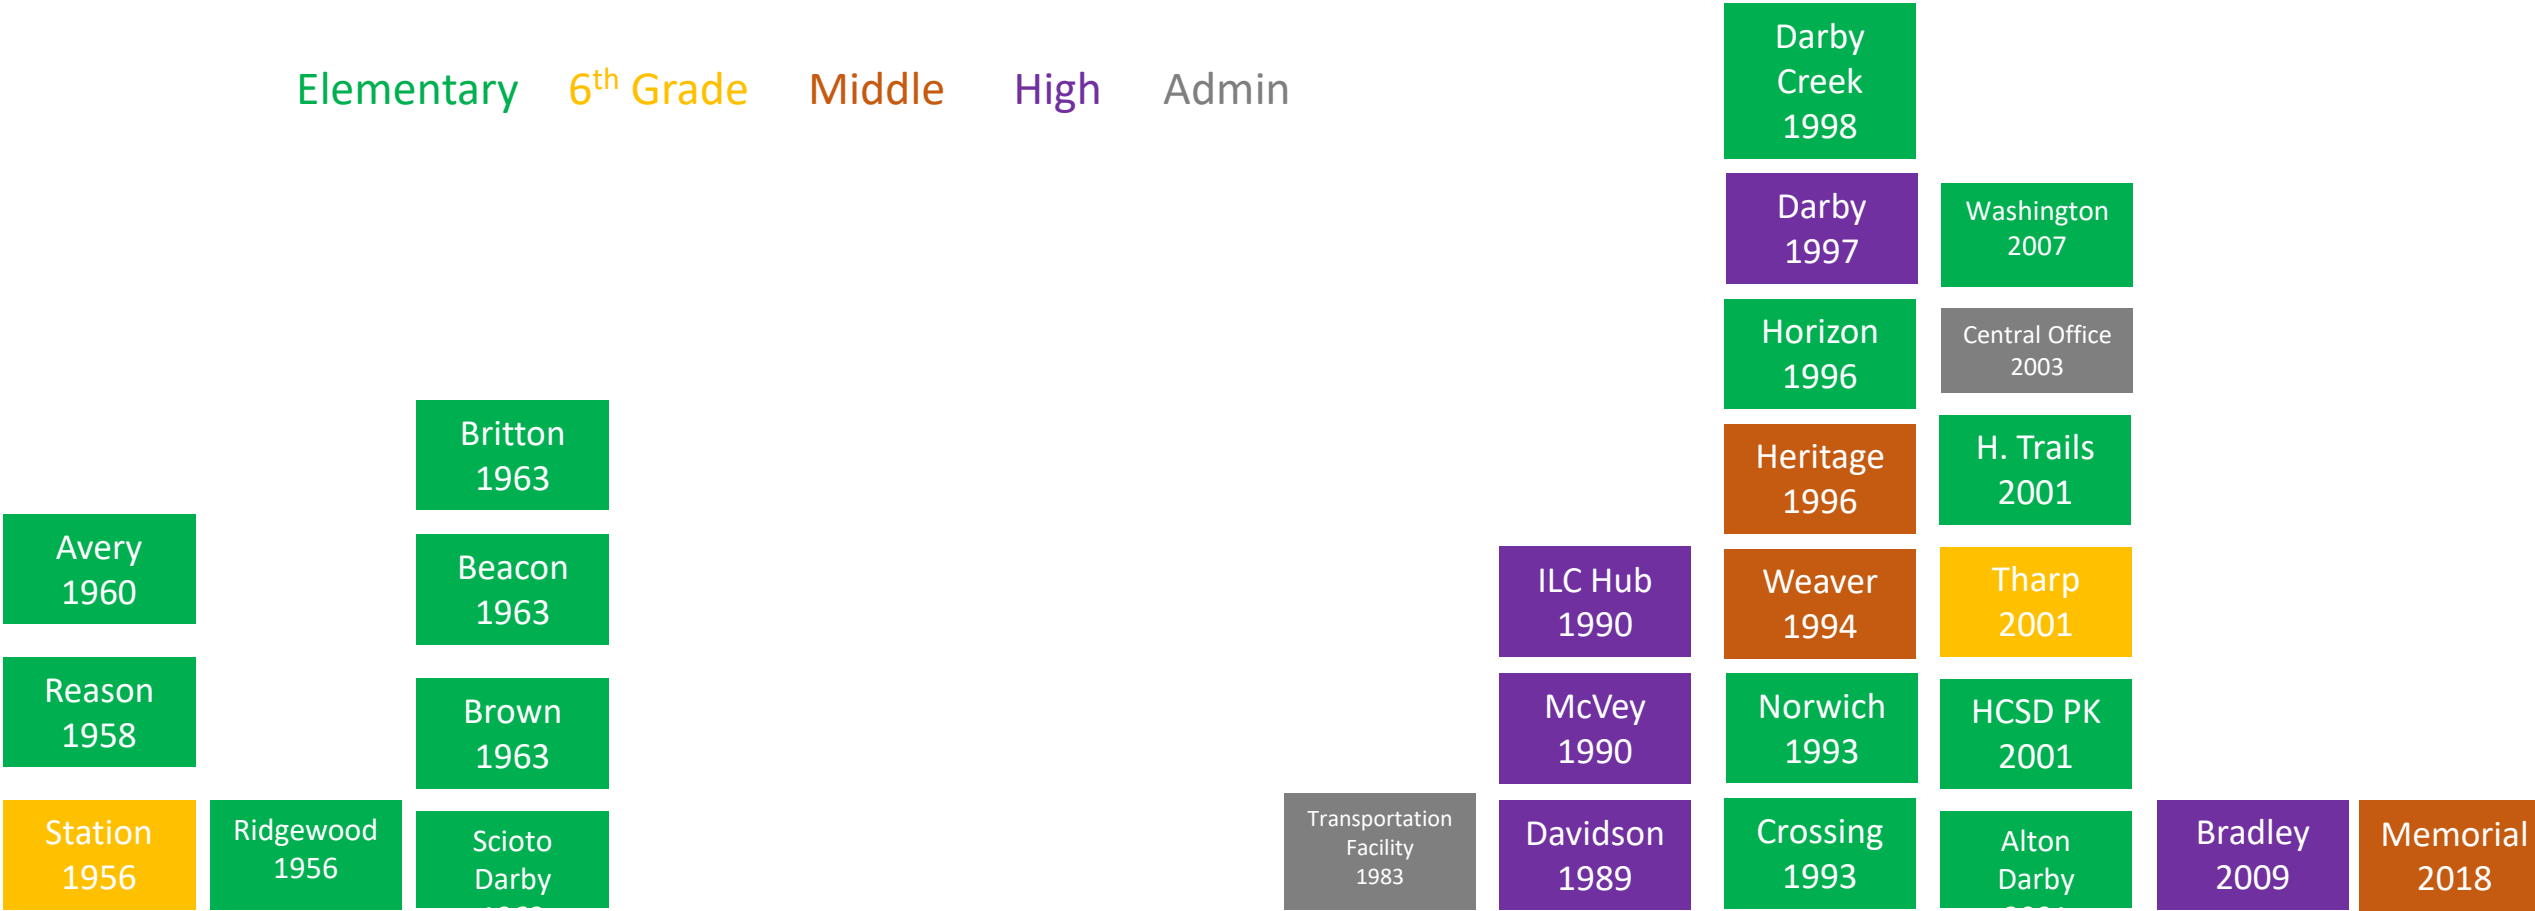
Elementary 6$^{th}$ Grade Middle High Admin

Avery
1960

Reason
1958

Station
1956

Ridgewood
1956

Britton
1963

Beacon
1963

Brown
1963

Scioto
Darby
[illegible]

Transportation
Facility
1983

ILC Hub
1990

McVey
1990

Davidson
1989

Darby
Creek
1998

Darby
1997

Horizon
1996

Heritage
1996

Weaver
1994

Norwich
1993

Crossing
1993

Washington
2007

Central Office
2003

H. Trails
2001

Tharp
2001

HCSD PK
2001

Alton
Darby
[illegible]

Bradley
2009

Memorial
2018